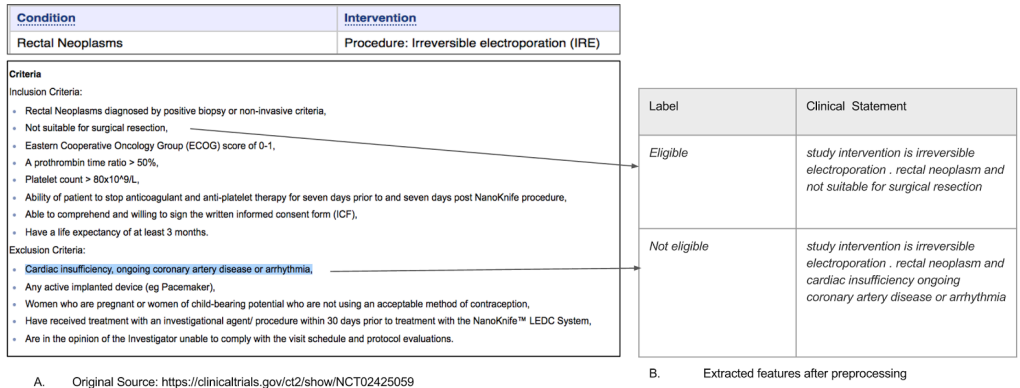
| Condition | Intervention |
|---|---|
| Rectal Neoplasms | Procedure: Irreversible electroporation (IRE) |

Criteria

Inclusion Criteria:

- Rectal Neoplasms diagnosed by positive biopsy or non-invasive criteria,
- Not suitable for surgical resection,
- Eastern Cooperative Oncology Group (ECOG) score of 0-1,
- A prothrombin time ratio > 50%,
- Platelet count > 80x10^9/L,
- Ability of patient to stop anticoagulant and anti-platelet therapy for seven days prior to and seven days post NanoKnife procedure,
- Able to comprehend and willing to sign the written informed consent form (ICF),
- Have a life expectancy of at least 3 months.

Exclusion Criteria:

- Cardiac insufficiency, ongoing coronary artery disease or arrhythmia,
- Any active implanted device (eg Pacemaker),
- Women who are pregnant or women of child-bearing potential who are not using an acceptable method of contraception,
- Have received treatment with an investigational agent/ procedure within 30 days prior to treatment with the NanoKnife™ LEDC System,
- Are in the opinion of the Investigator unable to comply with the visit schedule and protocol evaluations.

A. Original Source: https://clinicaltrials.gov/ct2/show/NCT02425059

| Label | Clinical Statement |
|---|---|
| Eligible | study intervention is irreversible electroporation . rectal neoplasm and not suitable for surgical resection |
| Not eligible | study intervention is irreversible electroporation . rectal neoplasm and cardiac insufficiency ongoing coronary artery disease or arrhythmia |

B. Extracted features after preprocessing